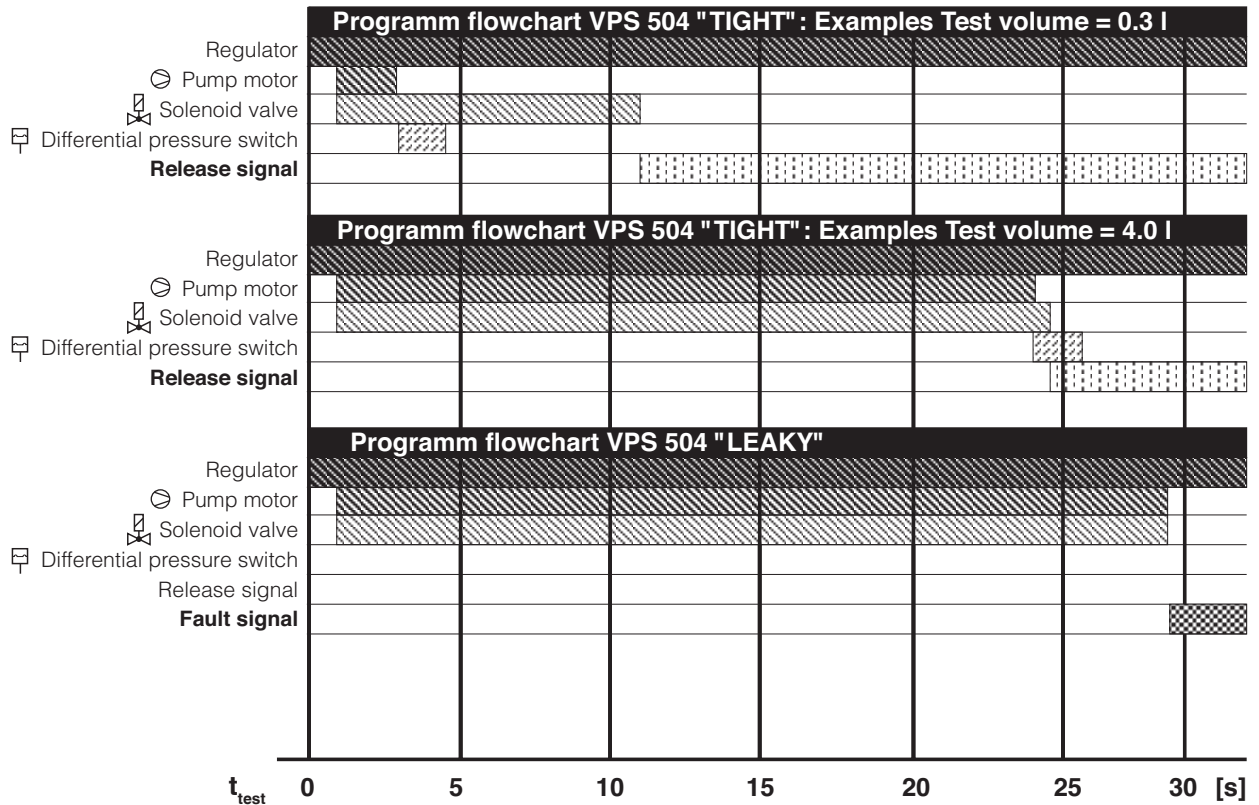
Programm flowchart VPS 504 "TIGHT": Examples Test volume = 0.3 l

Regulator
Pump motor
Solenoid valve
Differential pressure switch
**Release signal**

Programm flowchart VPS 504 "TIGHT": Examples Test volume = 4.0 l

Regulator
Pump motor
Solenoid valve
Differential pressure switch
**Release signal**

Programm flowchart VPS 504 "LEAKY"

Regulator
Pump motor
Solenoid valve
Differential pressure switch
Release signal
**Fault signal**

$t_{test}$ 0 5 10 15 20 25 30 [s]